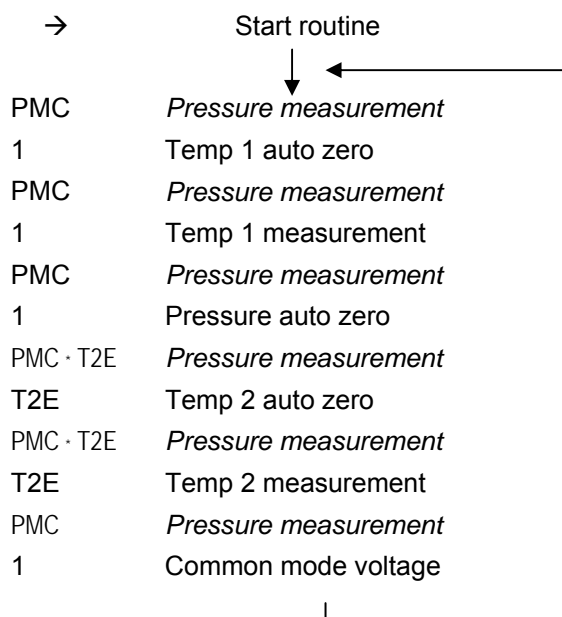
→ Start routine

PMC *Pressure measurement*
1 Temp 1 auto zero
PMC *Pressure measurement*
1 Temp 1 measurement
PMC *Pressure measurement*
1 Pressure auto zero
PMC · T2E *Pressure measurement*
T2E Temp 2 auto zero
PMC · T2E *Pressure measurement*
T2E Temp 2 measurement
PMC *Pressure measurement*
1 Common mode voltage